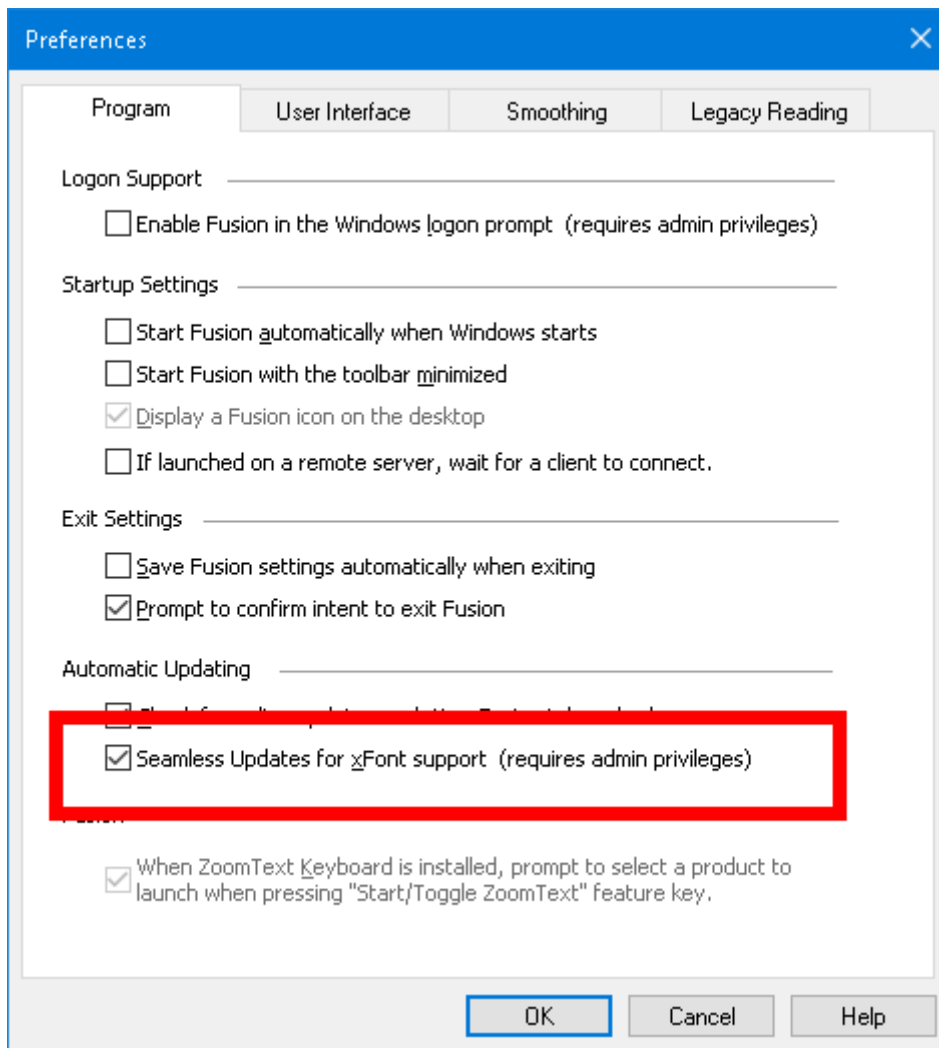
Preferences

Program | User Interface | Smoothing | Legacy Reading

Logon Support

Enable Fusion in the Windows logon prompt (requires admin privileges)

Startup Settings

Start Fusion automatically when Windows starts

Start Fusion with the toolbar minimized

Display a Fusion icon on the desktop

If launched on a remote server, wait for a client to connect.

Exit Settings

Save Fusion settings automatically when exiting

Prompt to confirm intent to exit Fusion

Automatic Updating

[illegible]

Seamless Updates for xFont support (requires admin privileges)

Fusion

When ZoomText Keyboard is installed, prompt to select a product to launch when pressing "Start/Toggle ZoomText" feature key.

OK

Cancel

Help